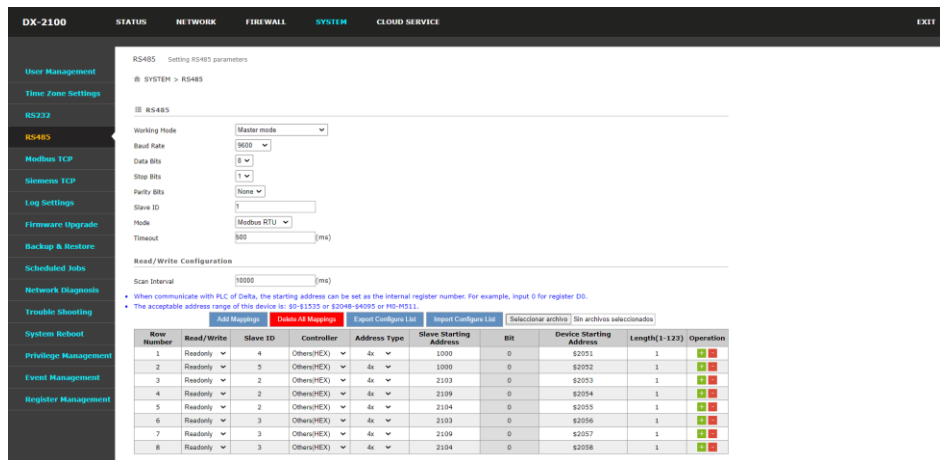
DX-2100 STATUS NETWORK FIREWALL SYSTEM CLOUD SERVICE EXIT

User Management
Time Zone Settings
RS232
RS485
Modbus TCP
Siemens TCP
Log Settings
Firmware Upgrade
Backup & Restore
Scheduled Jobs
Network Diagnosis
Trouble Shooting
System Reboot
Privilege Management
Event Management
Register Management

RS485 Setting RS485 parameters

SYSTEM > RS485

RS485

Working Mode: Master mode
Baud Rate: 9600
Data Bits: 8
Stop Bits: 1
Parity Bits: None
Slave ID: 1
Mode: Modbus RTU
Timeout: 600 (ms)

Read/Write Configuration

Scan Interval: 10000 (ms)

• When communicate with PLC of Delta, the starting address can be set as the internal register number. For example, input 0 for register D0.
• The acceptable address range of this device is: $0-$1535 or $2048-$4095 or M0-M511.

Add Mappings | Delete All Mappings | Export Configure List | Import Configure List | Seleccionar archivo Sin archivos seleccionados

| Row Number | Read/Write | Slave ID | Controller | Address Type | Slave Starting Address | Bit | Device Starting Address | Length(1-123) | Operation |
|---|---|---|---|---|---|---|---|---|---|
| 1 | Readonly | 4 | Others(HEX) | 4x | 1000 | 0 | $2051 | 1 | + - |
| 2 | Readonly | 5 | Others(HEX) | 4x | 1000 | 0 | $2052 | 1 | + - |
| 3 | Readonly | 2 | Others(HEX) | 4x | 2103 | 0 | $2053 | 1 | + - |
| 4 | Readonly | 2 | Others(HEX) | 4x | 2109 | 0 | $2054 | 1 | + - |
| 5 | Readonly | 2 | Others(HEX) | 4x | 2104 | 0 | $2055 | 1 | + - |
| 6 | Readonly | 3 | Others(HEX) | 4x | 2103 | 0 | $2056 | 1 | + - |
| 7 | Readonly | 3 | Others(HEX) | 4x | 2109 | 0 | $2057 | 1 | + - |
| 8 | Readonly | 3 | Others(HEX) | 4x | 2104 | 0 | $2058 | 1 | + - |